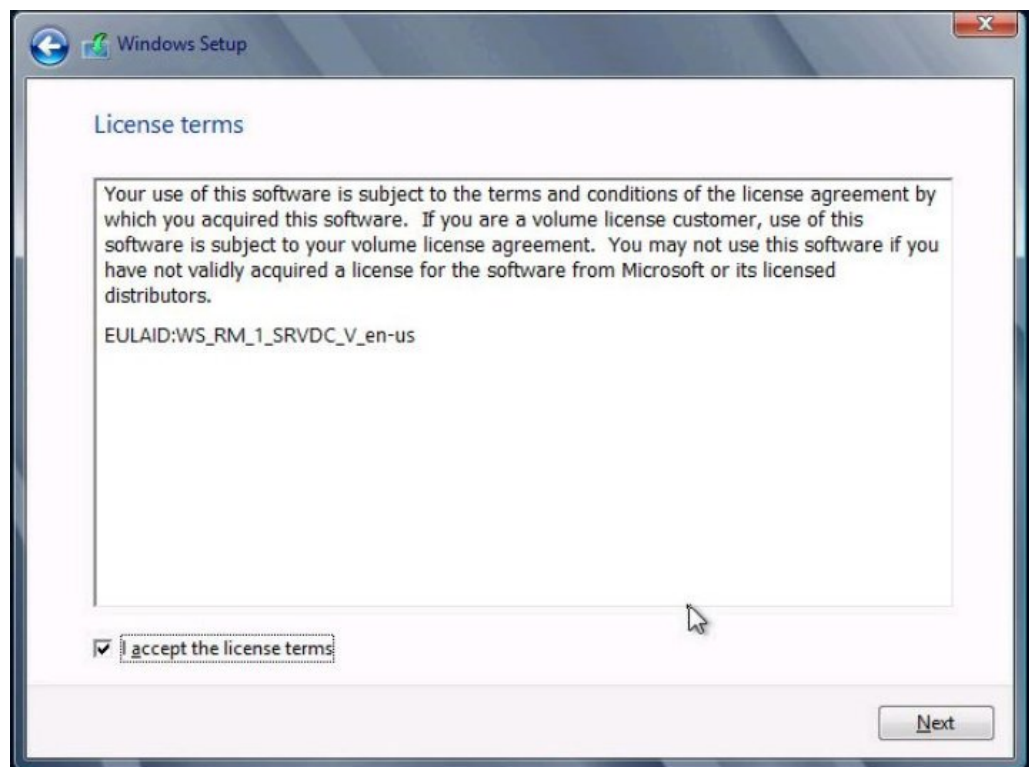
Windows Setup

License terms

Your use of this software is subject to the terms and conditions of the license agreement by which you acquired this software. If you are a volume license customer, use of this software is subject to your volume license agreement. You may not use this software if you have not validly acquired a license for the software from Microsoft or its licensed distributors.

EULAID:WS_RM_1_SRVDC_V_en-us

I accept the license terms

Next